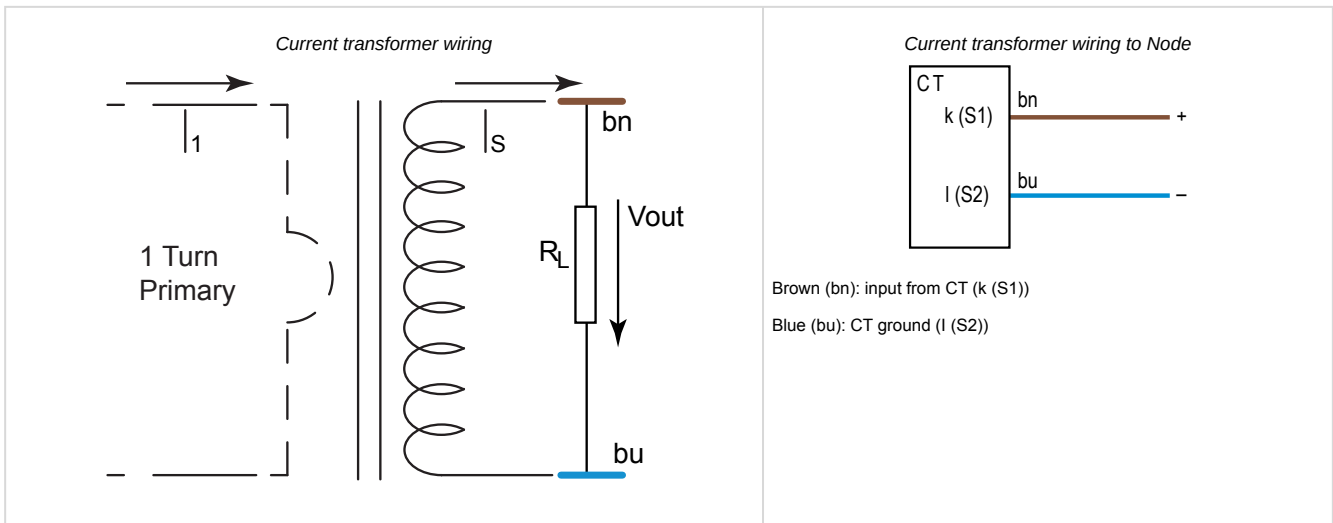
Current transformer wiring

$I_1$

$I_S$

bn

1 Turn Primary

$R_L$

Vout

bu

Current transformer wiring to Node

CT

k (S1)

bn

+

l (S2)

bu

–

Brown (bn): input from CT (k (S1))

Blue (bu): CT ground (l (S2))